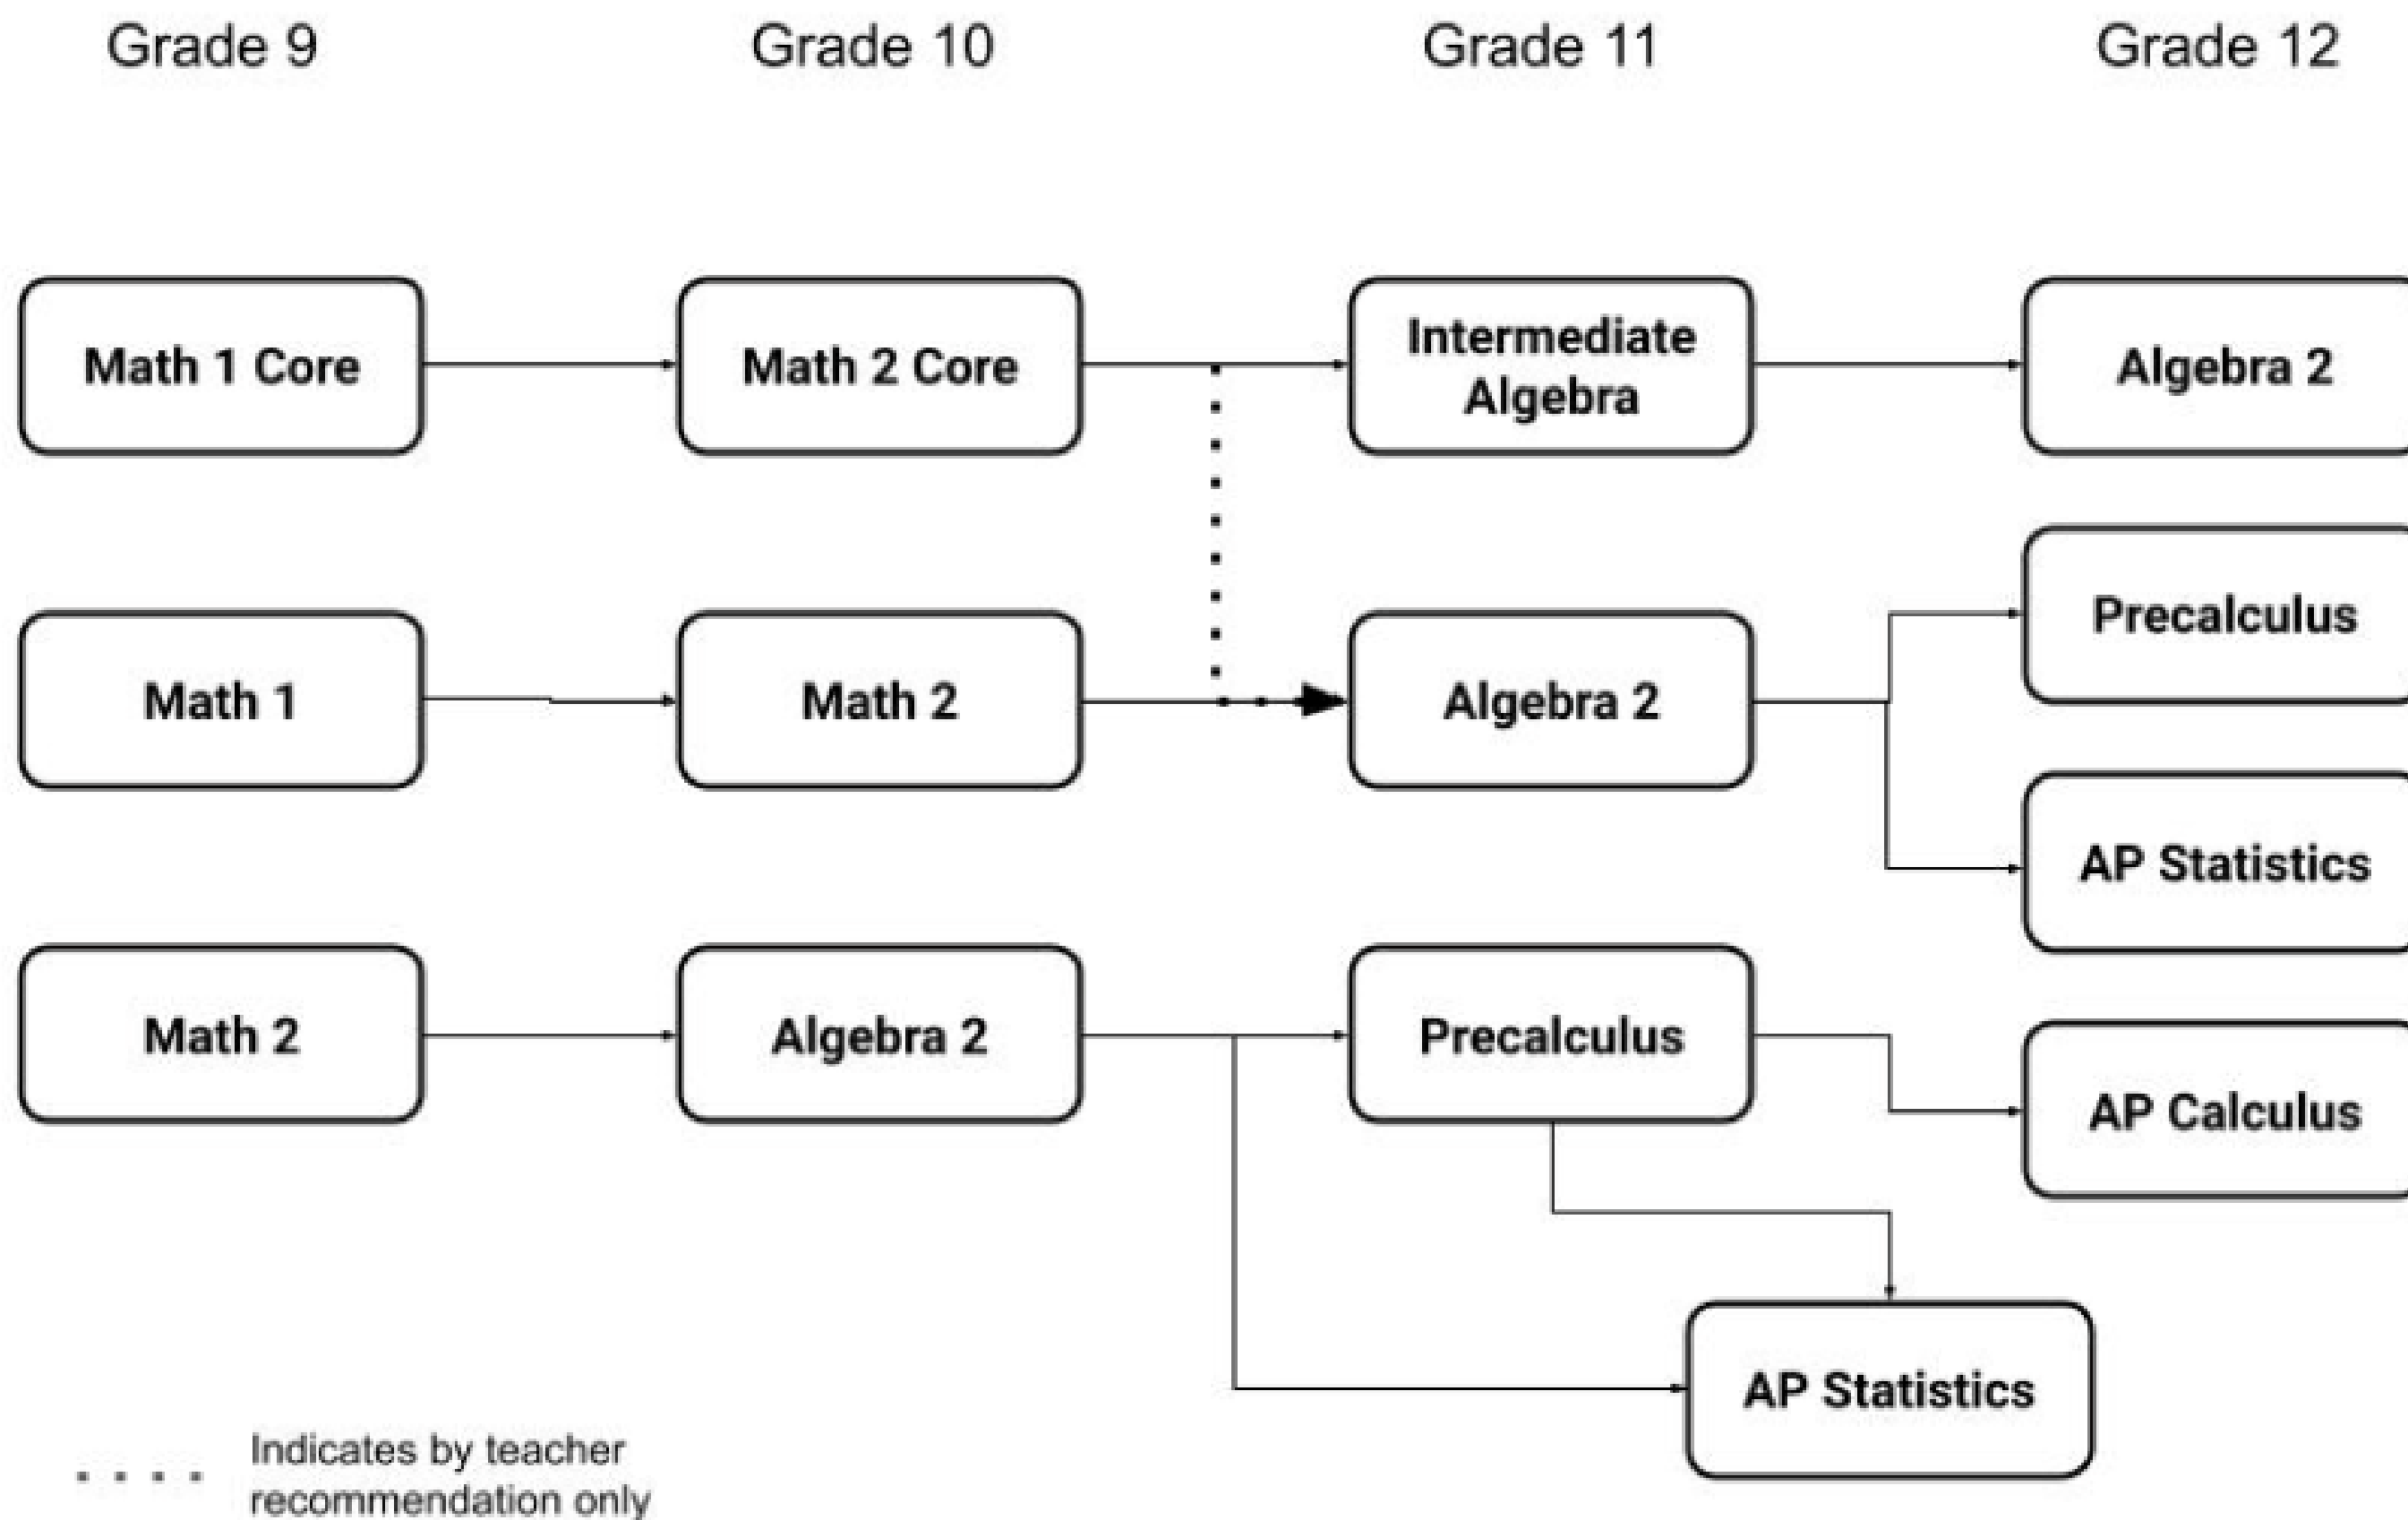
Grade 9

Grade 10

Grade 11

Grade 12

Math 1 Core

Math 2 Core

Intermediate Algebra

Algebra 2

Math 1

Math 2

Algebra 2

Precalculus

AP Statistics

Math 2

Algebra 2

Precalculus

AP Calculus

AP Statistics

Indicates by teacher recommendation only